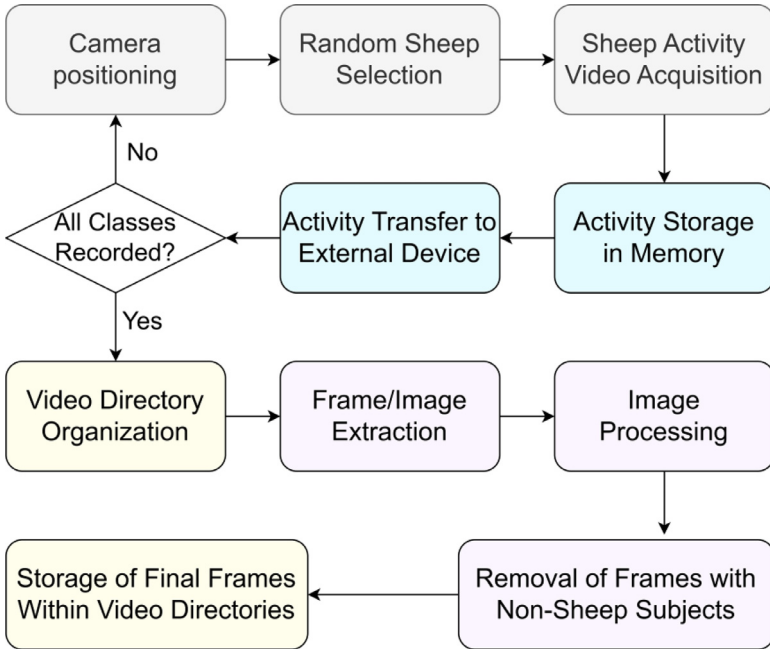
Camera positioning

Random Sheep Selection

Sheep Activity Video Acquisition

Activity Storage in Memory

Activity Transfer to External Device

All Classes Recorded?

No

Yes

Video Directory Organization

Frame/Image Extraction

Image Processing

Removal of Frames with Non-Sheep Subjects

Storage of Final Frames Within Video Directories